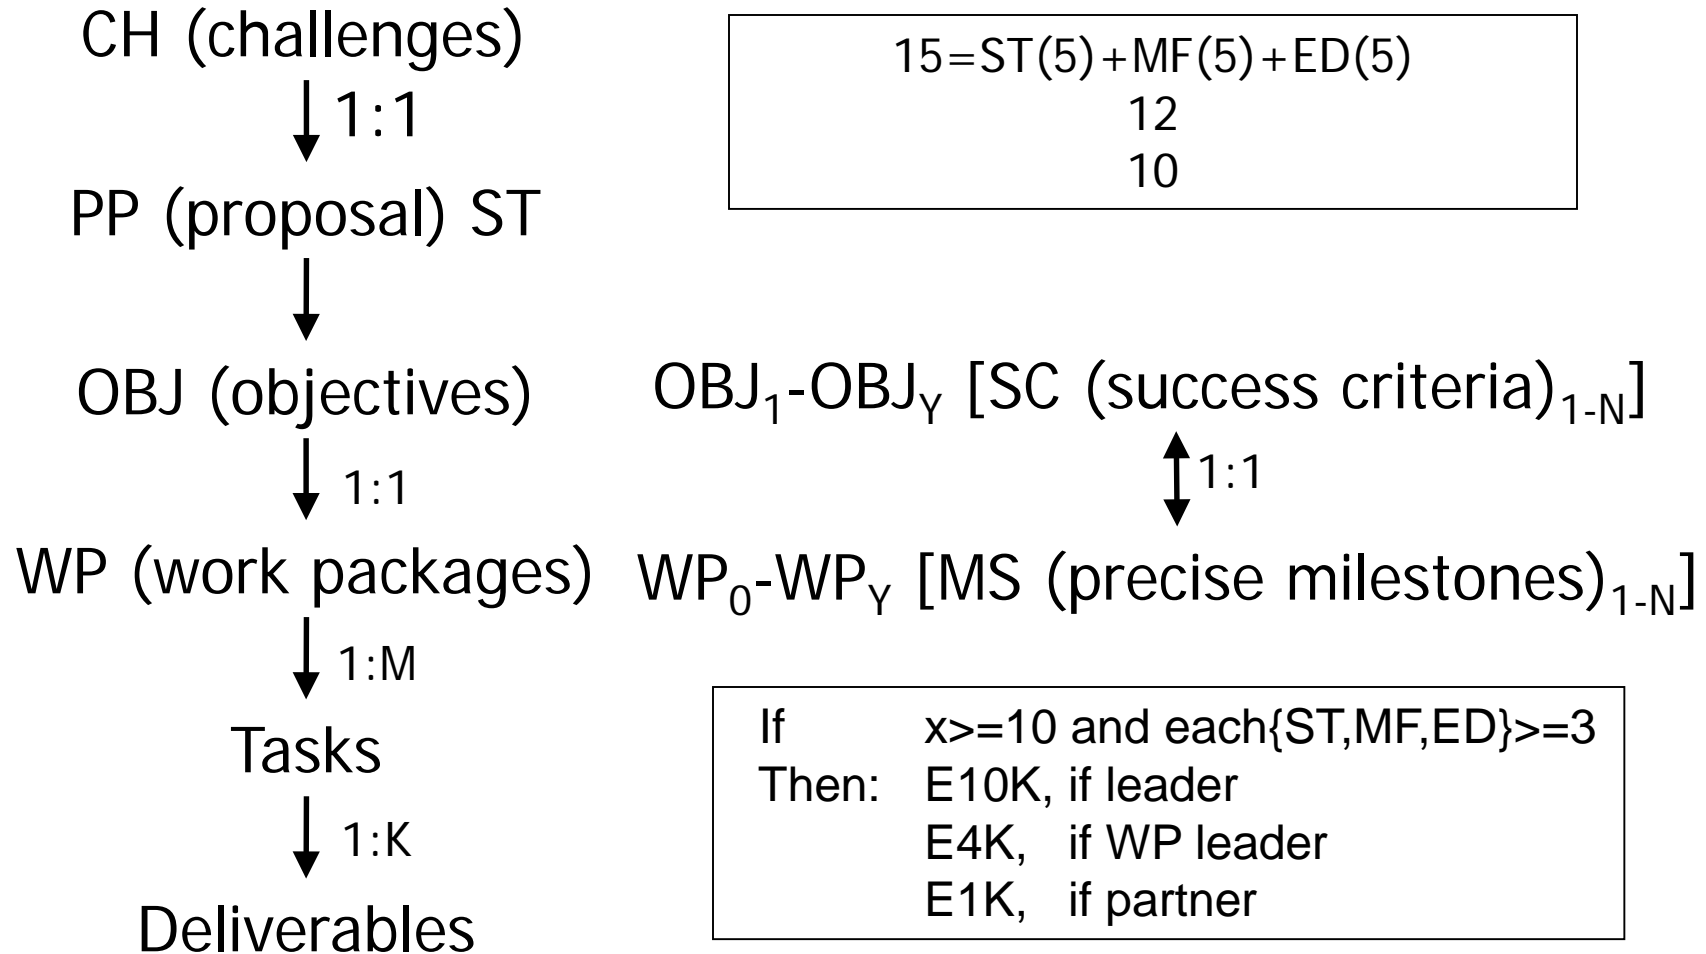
CH (challenges)

1:1

PP (proposal) ST

OBJ (objectives)

1:1

WP (work packages)

1:M

Tasks

1:K

Deliverables

15=ST(5)+MF(5)+ED(5)
12
10

$OBJ_1$-$OBJ_Y$ [SC (success criteria)$_{1\text{-}N}$]

1:1

$WP_0$-$WP_Y$ [MS (precise milestones)$_{1\text{-}N}$]

If x>=10 and each{ST,MF,ED}>=3
Then: E10K, if leader
E4K, if WP leader
E1K, if partner